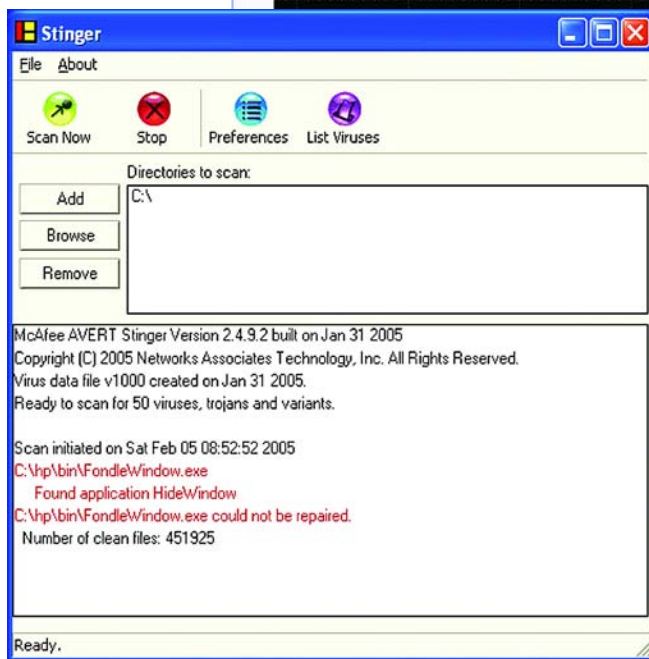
Stinger

File About

Scan Now Stop Preferences List Viruses

Directories to scan:

Add

Browse

Remove

C:\

McAfee AVERT Stinger Version 2.4.9.2 built on Jan 31 2005
Copyright (C) 2005 Networks Associates Technology, Inc. All Rights Reserved.
Virus data file v1000 created on Jan 31 2005.
Ready to scan for 50 viruses, trojans and variants.

Scan initiated on Sat Feb 05 08:52:52 2005
C:\hp\bin\FondleWindow.exe
Found application HideWindow
C:\hp\bin\FondleWindow.exe could not be repaired.
Number of clean files: 451925

Ready.